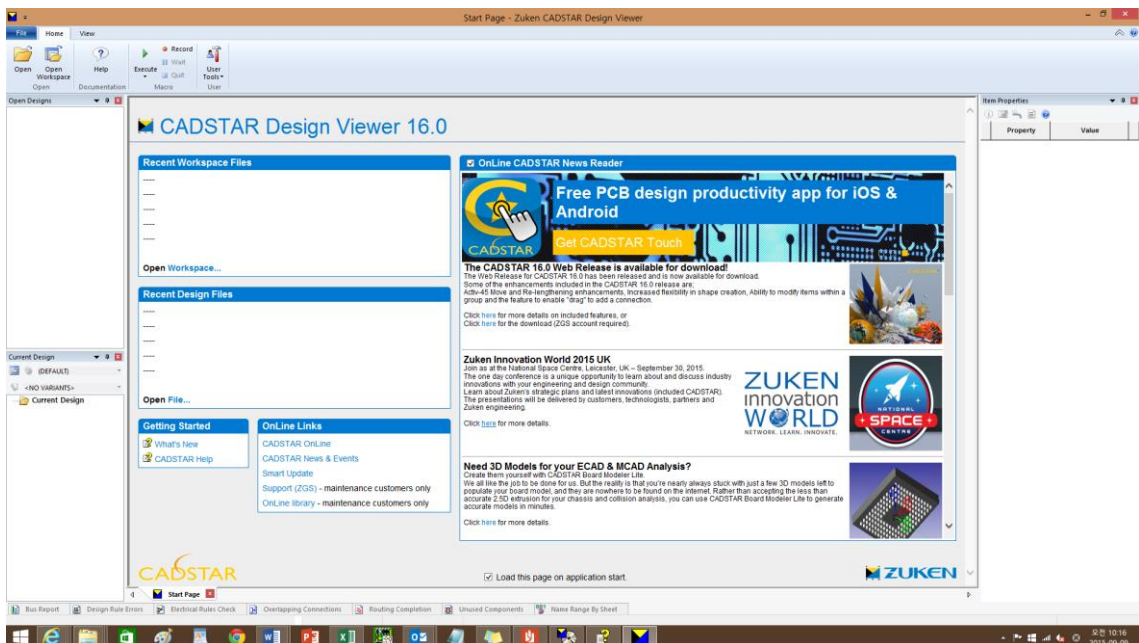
Start Page - Zuken CADSTAR Design Viewer

File Home View

Open Open Workspace Help Execute Record Wait Quit User Tools
Open Documentation Macro User

Open Designs

Current Design
(DEFAULT)
<NO VARIANTS>
Current Design

CADSTAR Design Viewer 16.0

Recent Workspace Files
----
----
----
----
----
Open Workspace...

Recent Design Files
----
----
----
----
----
Open File...

Getting Started
What's New
CADSTAR Help

OnLine Links
CADSTAR OnLine
CADSTAR News & Events
Smart Update
Support (ZGS) - maintenance customers only
OnLine library - maintenance customers only

OnLine CADSTAR News Reader

Free PCB design productivity app for iOS & Android
CADSTAR
Get CADSTAR Touch

The CADSTAR 16.0 Web Release is available for download!
The Web Release for CADSTAR 16.0 has been released and is now available for download.
Some of the enhancements included in the CADSTAR 16.0 release are;
Activ-45 Move and Re-lengthening enhancements, Increased flexibility in shape creation, Ability to modify items within a group and the feature to enable "drag" to add a connection.

Click here for more details on included features, or
Click here for the download (ZGS account required).

Zuken Innovation World 2015 UK
Join as at the National Space Centre, Leicester, UK – September 30, 2015.
The one day conference is a unique opportunity to learn about and discuss industry innovations with your engineering and design community.
Learn about Zuken's strategic plans and latest innovations (included CADSTAR).
The presentations will be delivered by customers, technologists, partners and Zuken engineering.

Click here for more details.

ZUKEN innovation WORLD
NETWORK. LEARN. INNOVATE.
NATIONAL SPACE CENTRE

Need 3D Models for your ECAD & MCAD Analysis?
Create them yourself with CADSTAR Board Modeler Lite.
We all like the job to be done for us. But the reality is that you're nearly always stuck with just a few 3D models left to populate your board model, and they are nowhere to be found on the internet. Rather than accepting the less than accurate 2.5D extrusion for your chassis and collision analysis, you can use CADSTAR Board Modeler Lite to generate accurate models in minutes.

Click here for more details.

CADSTAR
Load this page on application start.
ZUKEN

Start Page

Item Properties
Property Value

Bus Report Design Rule Errors Electrical Rules Check Overlapping Connections Routing Completion Unused Components Name Range By Sheet

오전 10:16